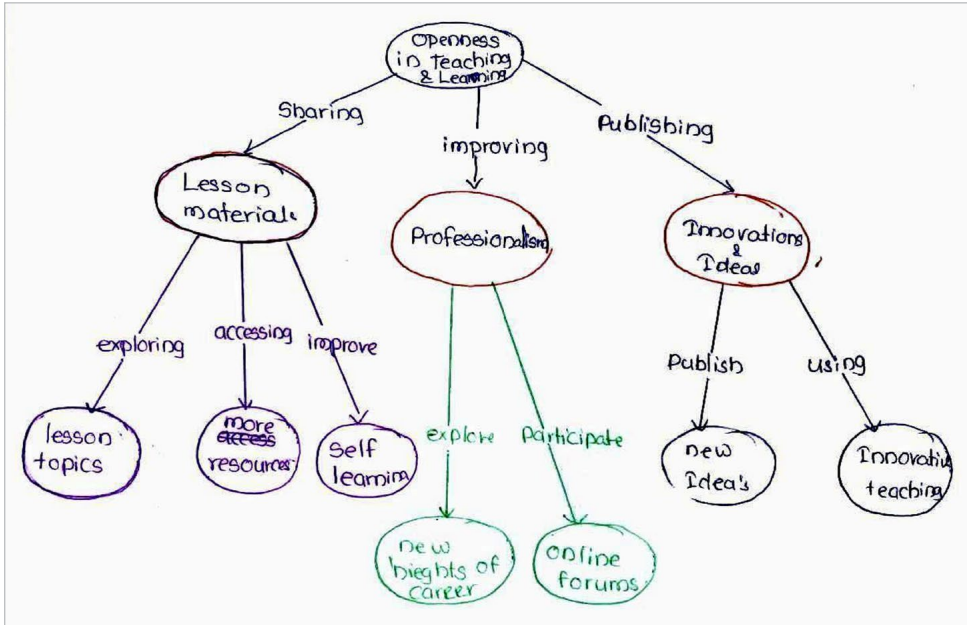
Openness in Teaching & Learning

Sharing

improving

Publishing

Lesson materials

Professionalism

Innovations & Ideas

exploring

accessing

improve

explore

Participate

Publish

using

lesson topics

more ~~access~~ resources

Self learnim

new hieghts of career

Online forums

new Idea's

Innovativ teaching